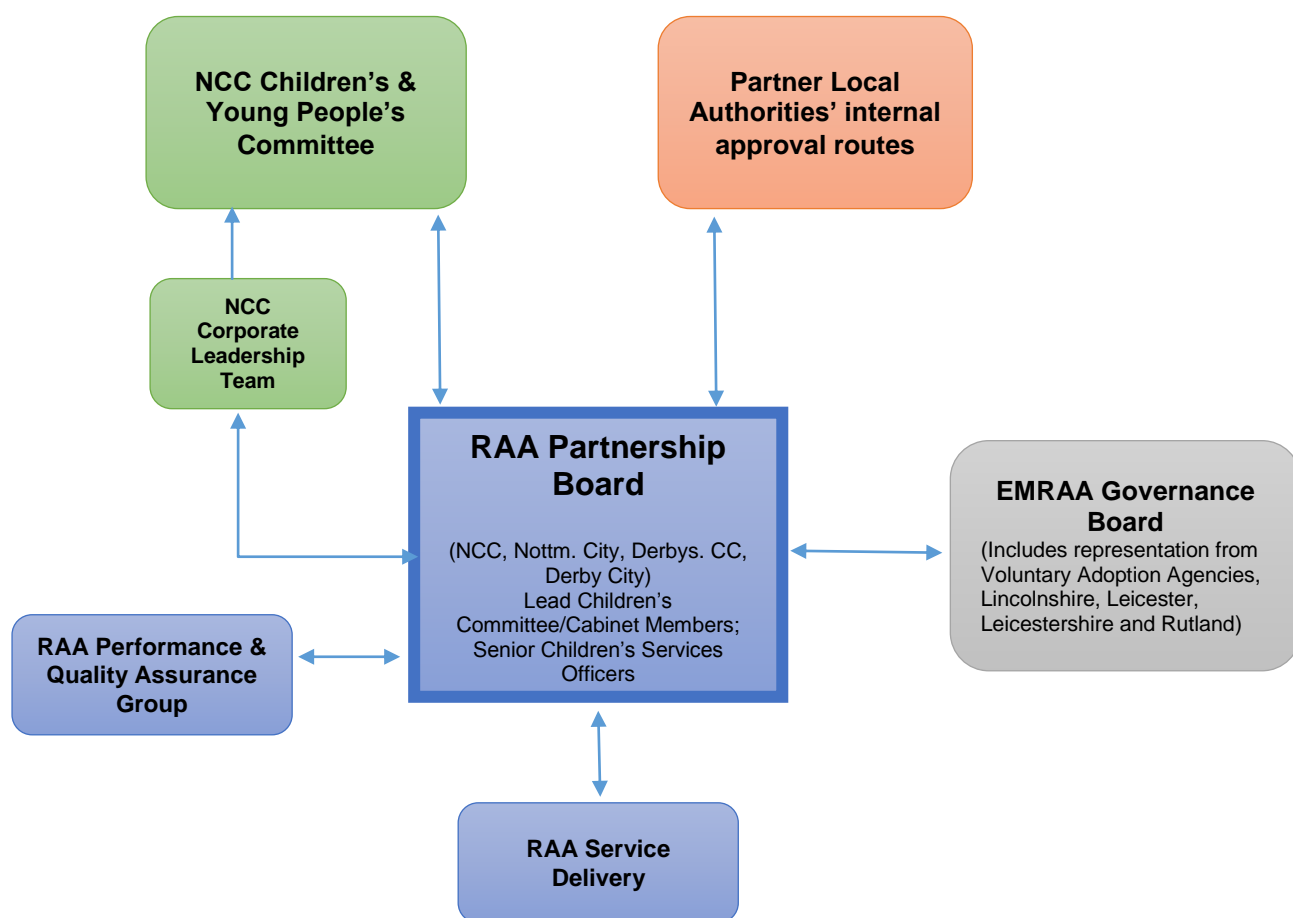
NCC Children's & Young People's Committee

Partner Local Authorities' internal approval routes

NCC Corporate Leadership Team

RAA Partnership Board

(NCC, Nottm. City, Derbys. CC, Derby City)
Lead Children's Committee/Cabinet Members; Senior Children's Services Officers

EMRAA Governance Board
(Includes representation from Voluntary Adoption Agencies, Lincolnshire, Leicester, Leicestershire and Rutland)

RAA Performance & Quality Assurance Group

RAA Service Delivery